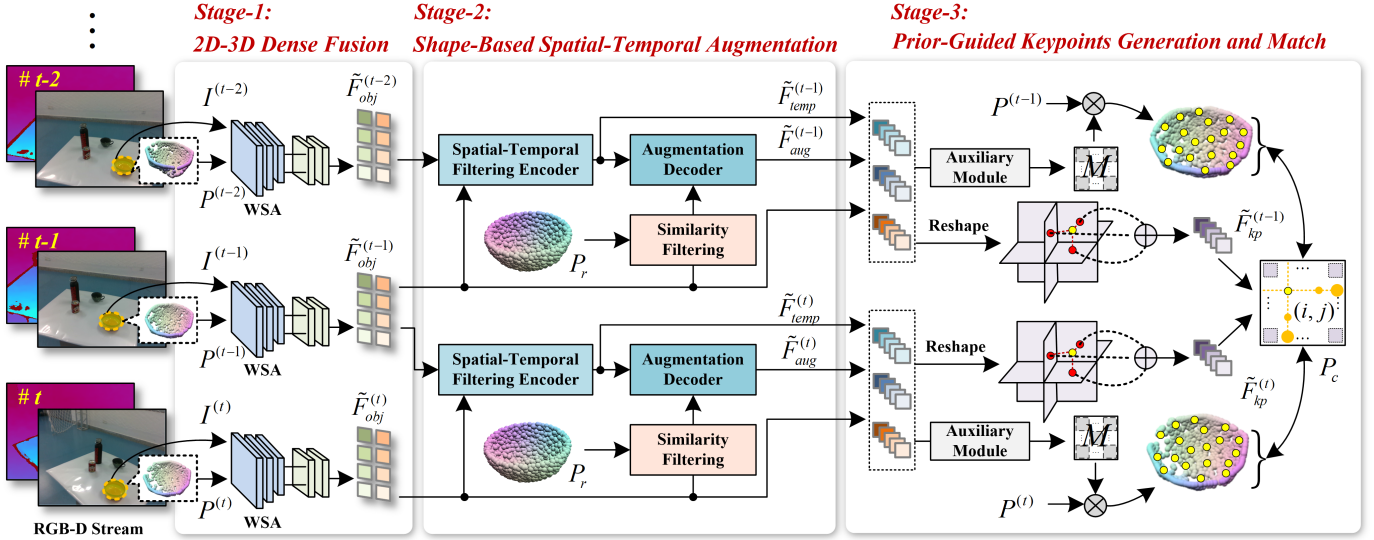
⋮

Stage-1:
2D-3D Dense Fusion

Stage-2:
Shape-Based Spatial-Temporal Augmentation

Stage-3:
Prior-Guided Keypoints Generation and Match

# t-2

$I^{(t-2)}$

$\tilde{F}_{obj}^{(t-2)}$

$P^{(t-2)}$

WSA

Spatial-Temporal Filtering Encoder

Augmentation Decoder

$\tilde{F}_{temp}^{(t-1)}$

$\tilde{F}_{aug}^{(t-1)}$

$P^{(t-1)}$

Auxiliary Module

$M$

Similarity Filtering

$P_r$

Reshape

$\tilde{F}_{kp}^{(t-1)}$

# t-1

$I^{(t-1)}$

$\tilde{F}_{obj}^{(t-1)}$

$P^{(t-1)}$

WSA

$(i,j)$

$\cdots$

$P_c$

$\tilde{F}_{temp}^{(t)}$

$\tilde{F}_{aug}^{(t)}$

Spatial-Temporal Filtering Encoder

Augmentation Decoder

Reshape

$\tilde{F}_{kp}^{(t)}$

# t

$I^{(t)}$

$\tilde{F}_{obj}^{(t)}$

Similarity Filtering

$P_r$

Auxiliary Module

$M$

$P^{(t)}$

WSA

$P^{(t)}$

RGB-D Stream